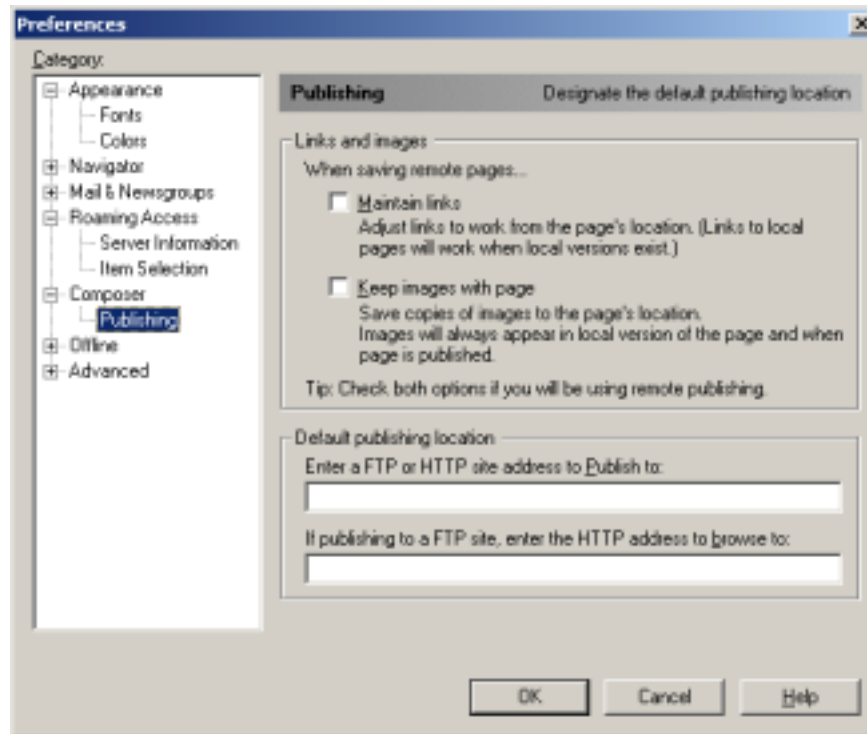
Preferences

Category:

Appearance
Fonts
Colors
Navigator
Mail & Newsgroups
Roaming Access
Server Information
Item Selection
Composer
Publishing
Offline
Advanced

Publishing
Designate the default publishing location

Links and images
When saving remote pages...

Maintain links
Adjust links to work from the page's location. (Links to local pages will work when local versions exist.)

Keep images with page
Save copies of images to the page's location.
Images will always appear in local version of the page and when page is published.

Tip: Check both options if you will be using remote publishing.

Default publishing location
Enter a FTP or HTTP site address to Publish to:

If publishing to a FTP site, enter the HTTP address to browse to:

OK
Cancel
Help